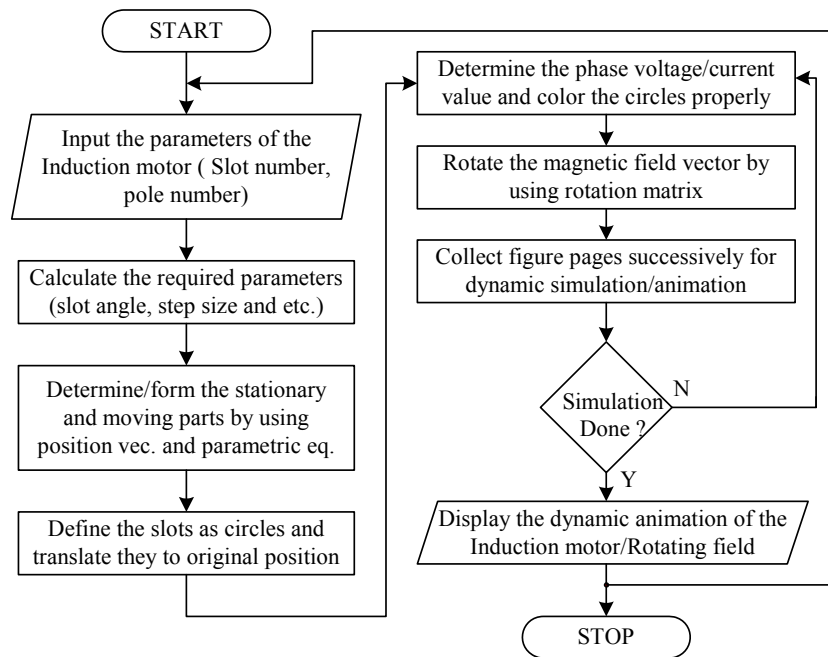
START

Input the parameters of the Induction motor ( Slot number, pole number)

Calculate the required parameters (slot angle, step size and etc.)

Determine/form the stationary and moving parts by using position vec. and parametric eq.

Define the slots as circles and translate they to original position

Determine the phase voltage/current value and color the circles properly

Rotate the magnetic field vector by using rotation matrix

Collect figure pages successively for dynamic simulation/animation

Simulation Done ?

N

Y

Display the dynamic animation of the Induction motor/Rotating field

STOP